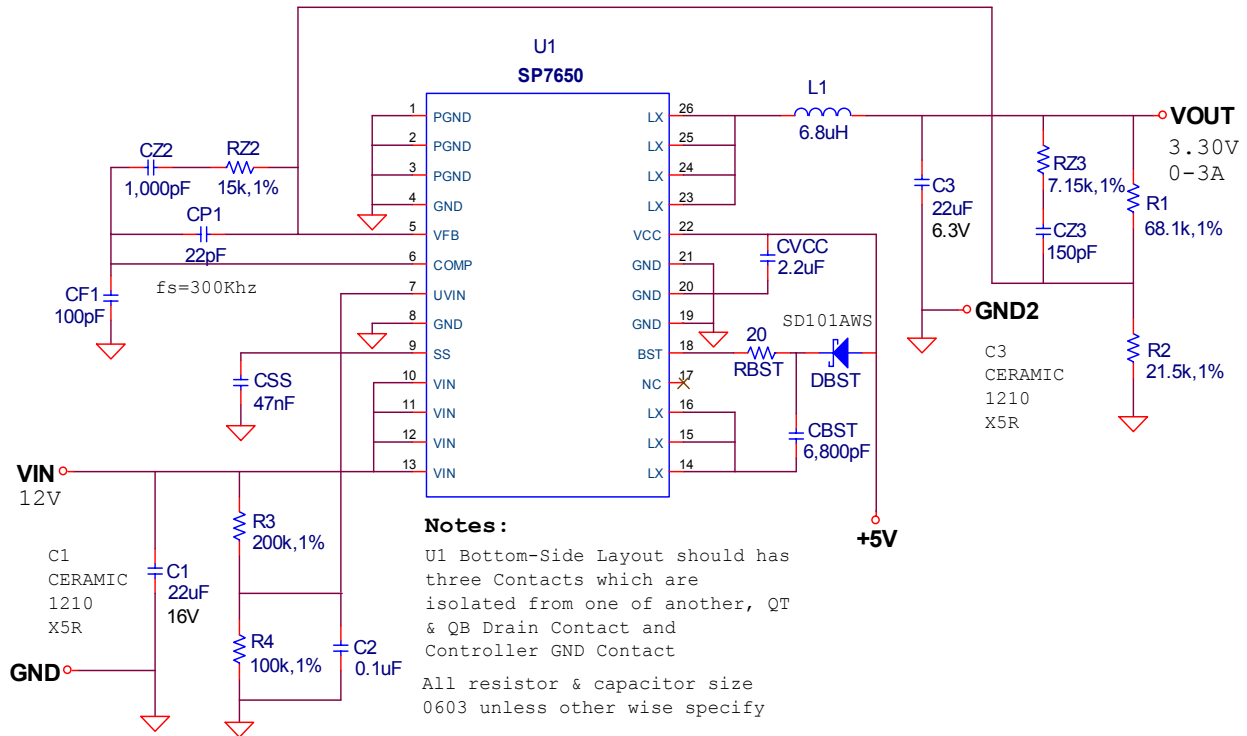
U1
SP7650

1 PGND
2 PGND
3 PGND
4 GND
5 VFB
6 COMP
7 UVIN
8 GND
9 SS
10 VIN
11 VIN
12 VIN
13 VIN

26 LX
25 LX
24 LX
23 LX
22 VCC
21 GND
20 GND
19 GND
18 BST
17 NC
16 LX
15 LX
14 LX

CZ2
1,000pF
RZ2
15k,1%
CP1
22pF
CF1
100pF
fs=300Khz
CSS
47nF
L1
6.8uH
CVCC
2.2uF
20
RBST
SD101AWS
DBST
CBST
6,800pF
C3
22uF
6.3V
RZ3
7.15k,1%
CZ3
150pF
R1
68.1k,1%
R2
21.5k,1%
VOUT
3.30V
0-3A
GND2
C3
CERAMIC
1210
X5R
+5V
VIN
12V
C1
CERAMIC
1210
X5R
C1
22uF
16V
R3
200k,1%
R4
100k,1%
C2
0.1uF
GND

Notes:
U1 Bottom-Side Layout should has three Contacts which are isolated from one of another, QT & QB Drain Contact and Controller GND Contact

All resistor & capacitor size 0603 unless other wise specify